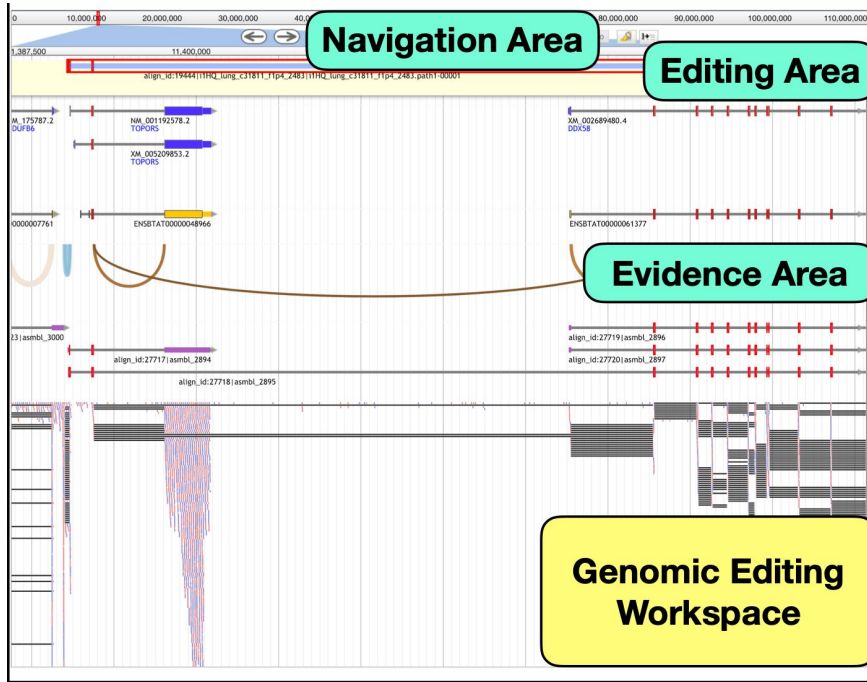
0 10,000,000 20,000,000 30,000,000 40, 80,000,000 90,000,000 100,000,000 110,000,000

Navigation Area

1,387,500 11,400,000

align_id:19444|i1HQ_lung_c31811_f1p4_2483|i1HQ_lung_c31811_f1p4_2483.path1-00001

Editing Area

M_175787.2
DUFB6

NM_001192578.2
TOPORS

XM_005209853.2
TOPORS

XM_002689480.4
DDX58

0000007761

ENSBTAT00000048966

ENSBTAT00000061377

Evidence Area

23|asmbl_3000

align_id:27717|asmbl_2894

align_id:27718|asmbl_2895

align_id:27719|asmbl_2896

align_id:27720|asmbl_2897

Genomic Editing Workspace